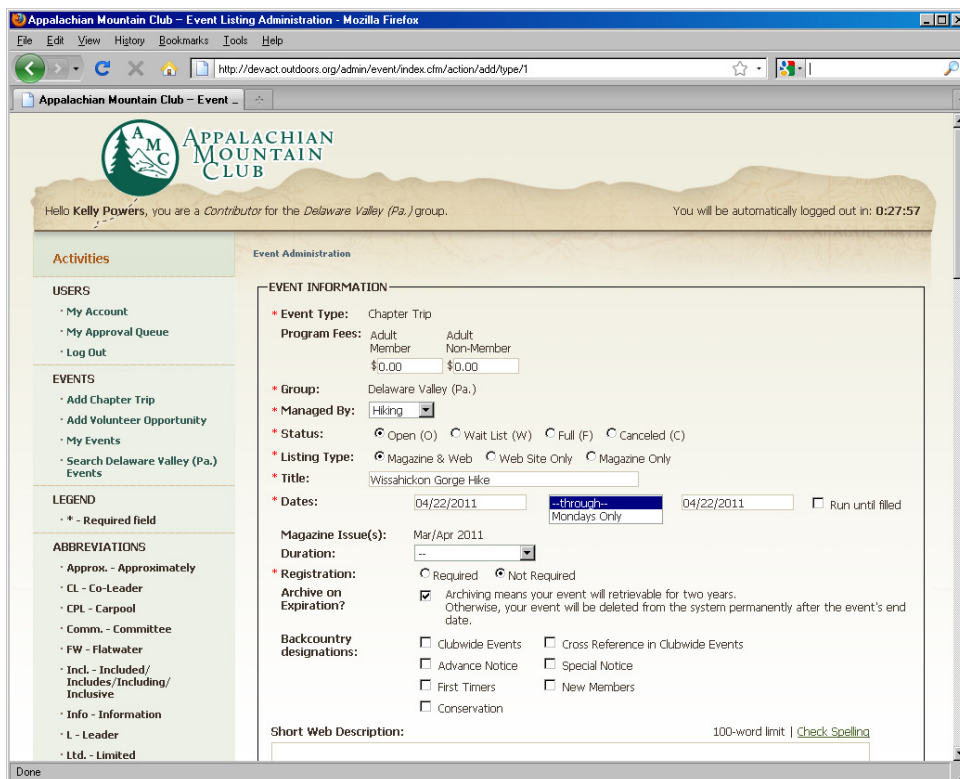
Appalachian Mountain Club – Event Listing Administration - Mozilla Firefox

File Edit View History Bookmarks Tools Help

http://devact.outdoors.org/admin/event/index.cfm/action/add/type/1

Appalachian Mountain Club – Event ...

AMC APPALACHIAN MOUNTAIN CLUB

Hello Kelly Powers, you are a Contributor for the Delaware Valley (Pa.) group.

You will be automatically logged out in: 0:27:57

Activities

USERS
· My Account
· My Approval Queue
· Log Out

EVENTS
· Add Chapter Trip
· Add Volunteer Opportunity
· My Events
· Search Delaware Valley (Pa.) Events

LEGEND
· * - Required field

ABBREVIATIONS
· Approx. - Approximately
· CL - Co-Leader
· CPL - Carpool
· Comm. - Committee
· FW - Flatwater
· Incl. - Included/ Includes/Including/ Inclusive
· Info - Information
· L - Leader
· Ltd. - Limited

Event Administration

EVENT INFORMATION

* Event Type: Chapter Trip
Program Fees: Adult Member $0.00 Adult Non-Member $0.00
* Group: Delaware Valley (Pa.)
* Managed By: Hiking
* Status: Open (O) Wait List (W) Full (F) Canceled (C)
* Listing Type: Magazine & Web Web Site Only Magazine Only
* Title: Wissahickon Gorge Hike
* Dates: 04/22/2011 --through-- Mondays Only 04/22/2011 Run until filled
Magazine Issue(s): Mar/Apr 2011
Duration: --
* Registration: Required Not Required
Archive on Expiration? Archiving means your event will retrievable for two years. Otherwise, your event will be deleted from the system permanently after the event's end date.
Backcountry designations: Clubwide Events Cross Reference in Clubwide Events Advance Notice Special Notice First Timers New Members Conservation
Short Web Description: 100-word limit | Check Spelling

Done